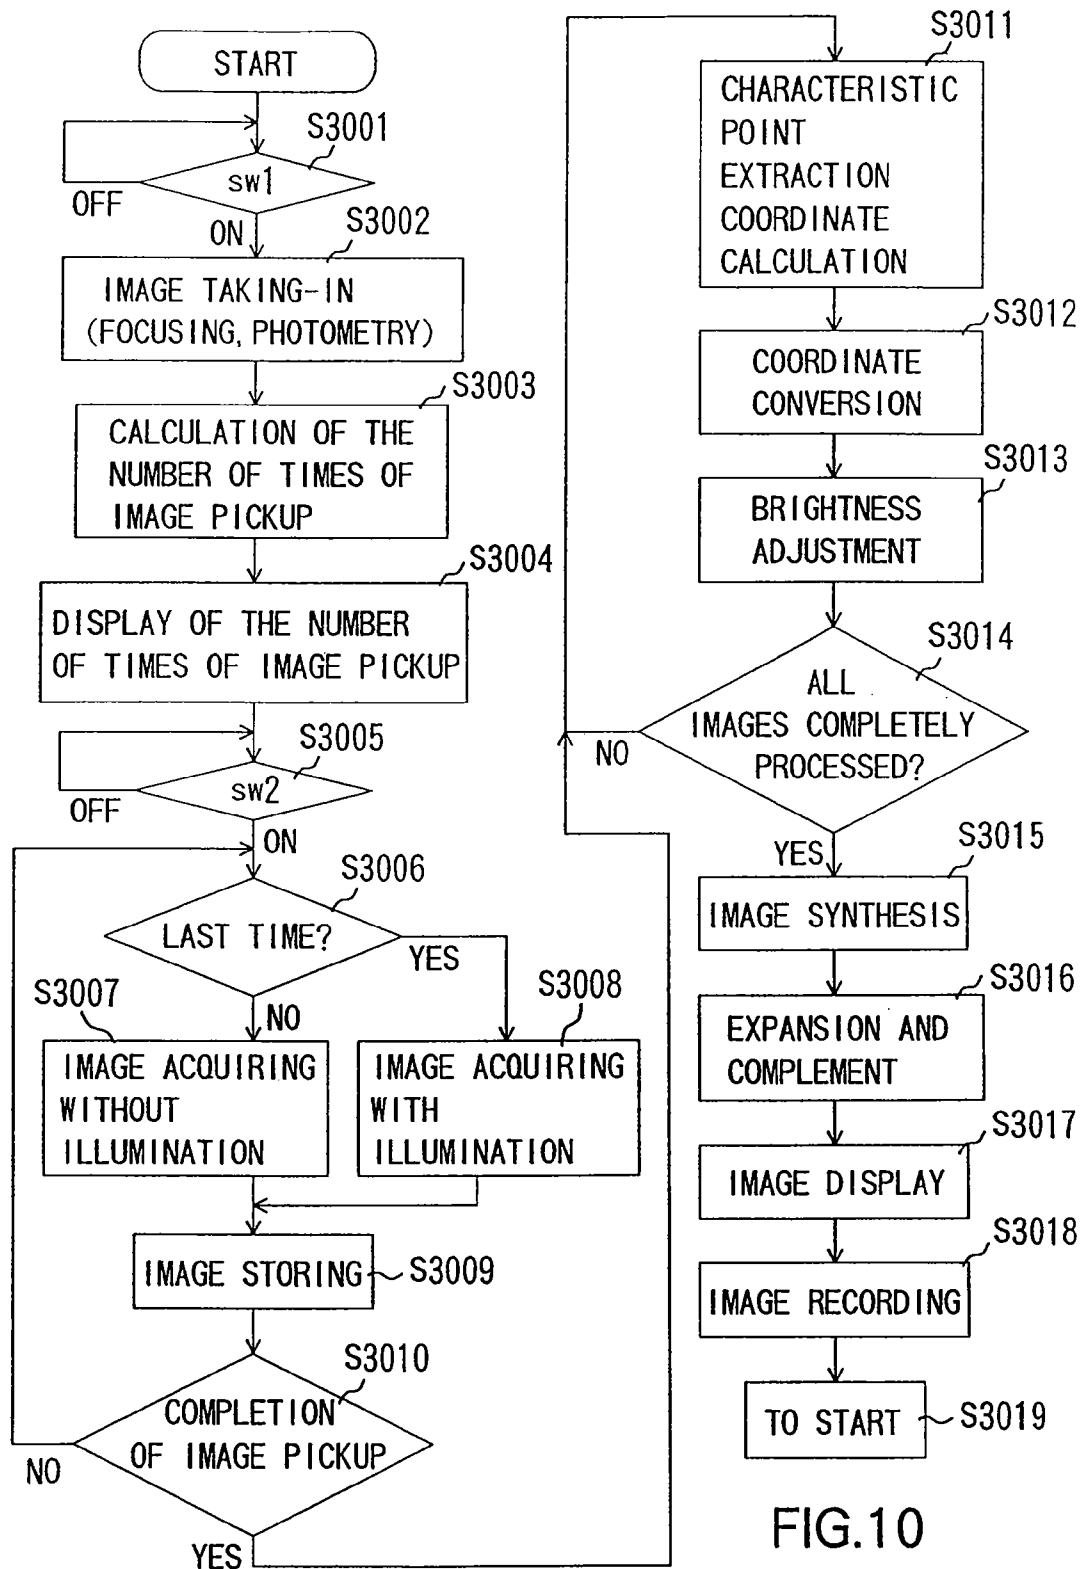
START

S3001

sw1

OFF

ON

S3002

IMAGE TAKING-IN (FOCUSING, PHOTOMETRY)

S3003

CALCULATION OF THE NUMBER OF TIMES OF IMAGE PICKUP

S3004

DISPLAY OF THE NUMBER OF TIMES OF IMAGE PICKUP

S3005

sw2

OFF

ON

S3006

LAST TIME?

YES

NO

S3007

IMAGE ACQUIRING WITHOUT ILLUMINATION

S3008

IMAGE ACQUIRING WITH ILLUMINATION

IMAGE STORING

S3009

S3010

COMPLETION OF IMAGE PICKUP

NO

YES

S3011

CHARACTERISTIC POINT EXTRACTION COORDINATE CALCULATION

S3012

COORDINATE CONVERSION

S3013

BRIGHTNESS ADJUSTMENT

S3014

ALL IMAGES COMPLETELY PROCESSED?

NO

YES

S3015

IMAGE SYNTHESIS

S3016

EXPANSION AND COMPLEMENT

S3017

IMAGE DISPLAY

S3018

IMAGE RECORDING

TO START

S3019

FIG.10